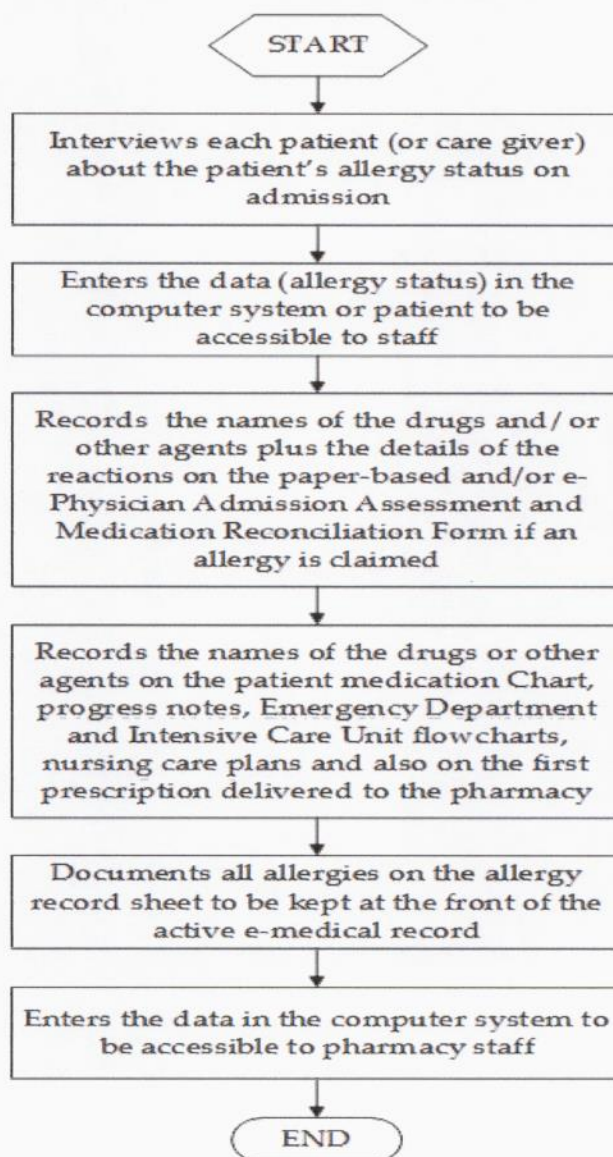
START

Interviews each patient (or care giver) about the patient's allergy status on admission

Enters the data (allergy status) in the computer system or patient to be accessible to staff

Records the names of the drugs and/ or other agents plus the details of the reactions on the paper-based and/or e-Physician Admission Assessment and Medication Reconciliation Form if an allergy is claimed

Records the names of the drugs or other agents on the patient medication Chart, progress notes, Emergency Department and Intensive Care Unit flowcharts, nursing care plans and also on the first prescription delivered to the pharmacy

Documents all allergies on the allergy record sheet to be kept at the front of the active e-medical record

Enters the data in the computer system to be accessible to pharmacy staff

END